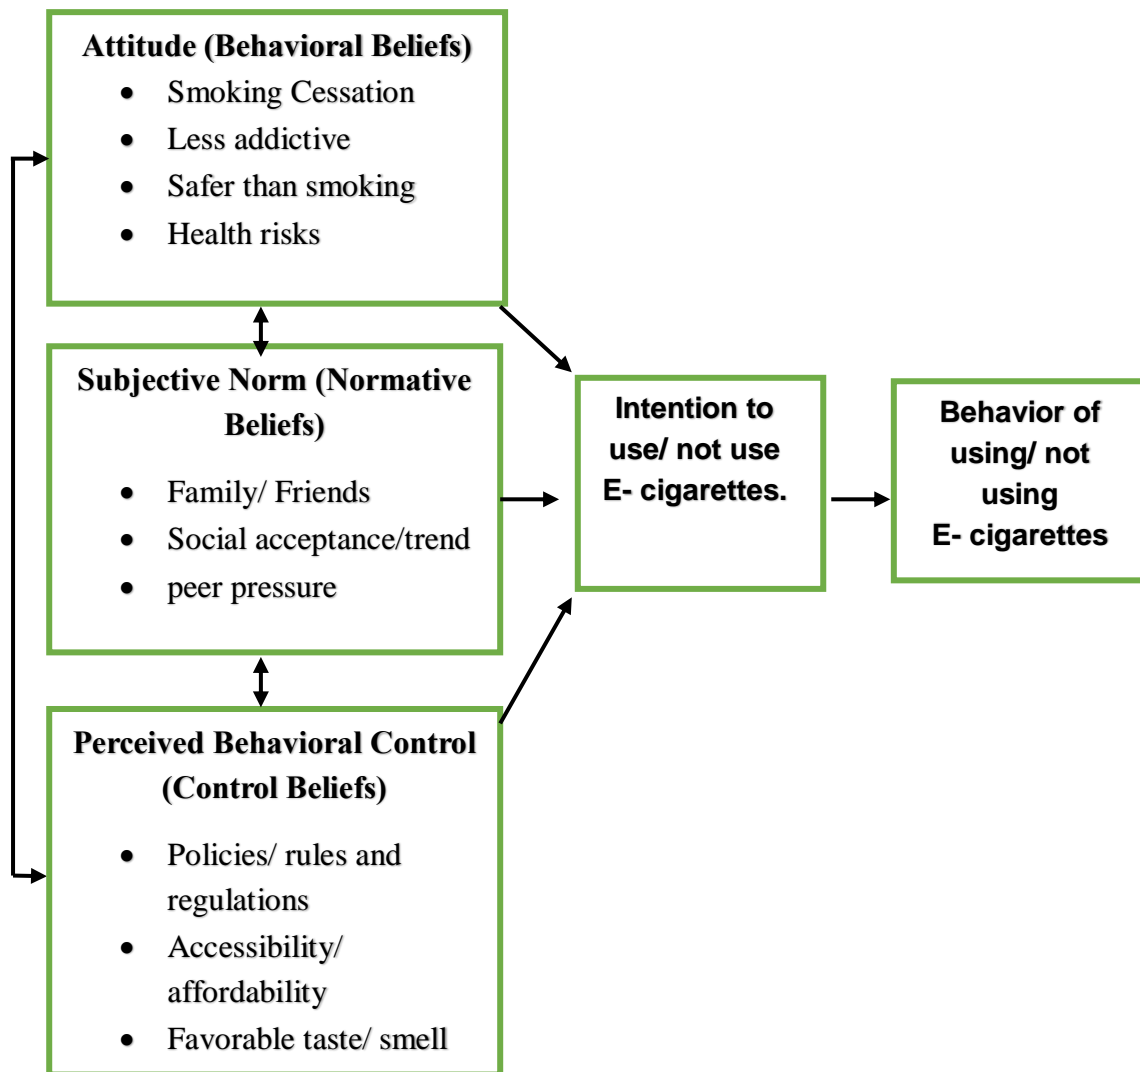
Attitude (Behavioral Beliefs)

- Smoking Cessation
- Less addictive
- Safer than smoking
- Health risks

Subjective Norm (Normative Beliefs)

- Family/ Friends
- Social acceptance/trend
- peer pressure

Perceived Behavioral Control (Control Beliefs)

- Policies/ rules and regulations
- Accessibility/ affordability
- Favorable taste/ smell

Intention to use/ not use E- cigarettes.

Behavior of using/ not using E- cigarettes